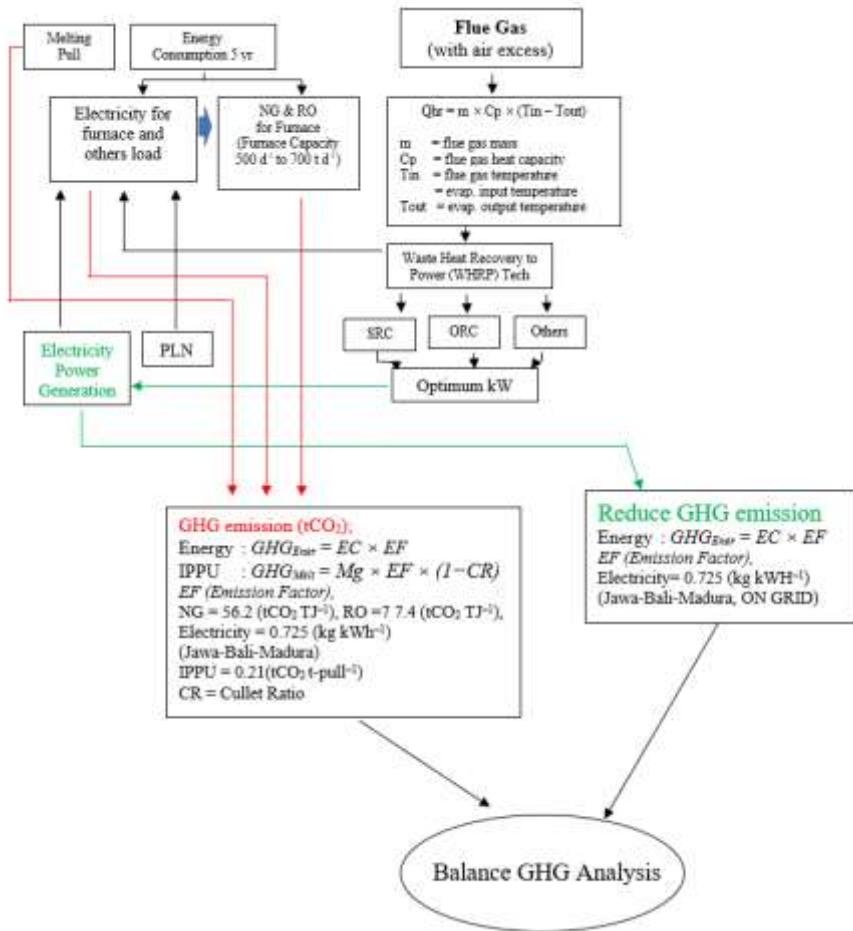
Melting Pull

Energy Consumption 5 yr

Flue Gas
(with air excess)

Electricity for furnace and others load

NG & RO for Furnace (Furnace Capacity 500 d⁻¹ to 700 t d⁻¹)

Qhr = m × Cp × (Tin − Tout)

m = flue gas mass
Cp = flue gas heat capacity
Tin = flue gas temperature = evap. input temperature
Tout = evap. output temperature

Waste Heat Recovery to Power (WHRP) Tech

SRC

ORC

Others

Electricity Power Generation

PLN

Optimum kW

GHG emission (tCO$_2$),
Energy : $GHG_{Elctr} = EC \times EF$
IPPU : $GHG_{Mlt} = Mg \times EF \times (1-CR)$
EF (Emission Factor),
NG = 56.2 (tCO$_2$ TJ$^{-1}$), RO =7 7.4 (tCO$_2$ TJ$^{-1}$),
Electricity = 0.725 (kg kWh$^{-1}$)
(Jawa-Bali-Madura)
IPPU = 0.21(tCO$_2$ t-pull$^{-1}$)
CR = Cullet Ratio

Reduce GHG emission
Energy : $GHG_{Elctr} = EC \times EF$
EF (Emission Factor),
Electricity= 0.725 (kg kWH$^{-1}$)
(Jawa-Bali-Madura, ON GRID)

Balance GHG Analysis